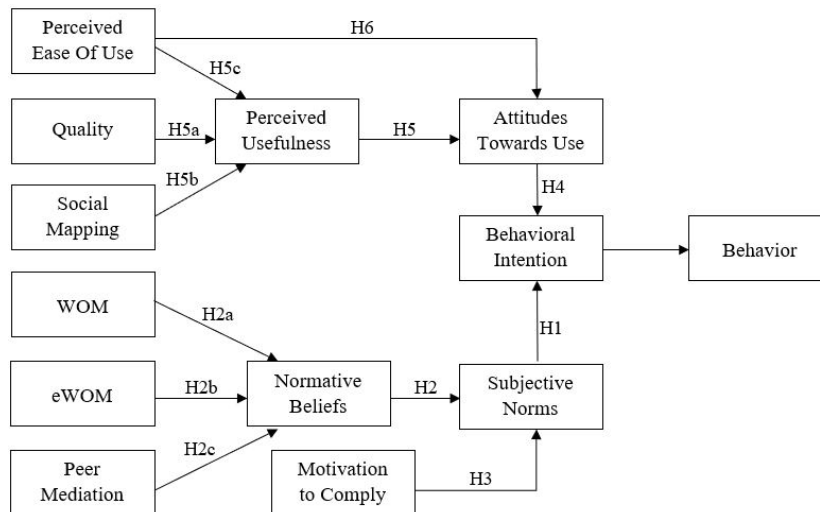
Perceived Ease Of Use

H6

H5c

Quality

H5a

Perceived Usefulness

H5

Attitudes Towards Use

H5b

Social Mapping

H4

Behavioral Intention

Behavior

WOM

H2a

H1

eWOM

H2b

Normative Beliefs

H2

Subjective Norms

H2c

Peer Mediation

Motivation to Comply

H3